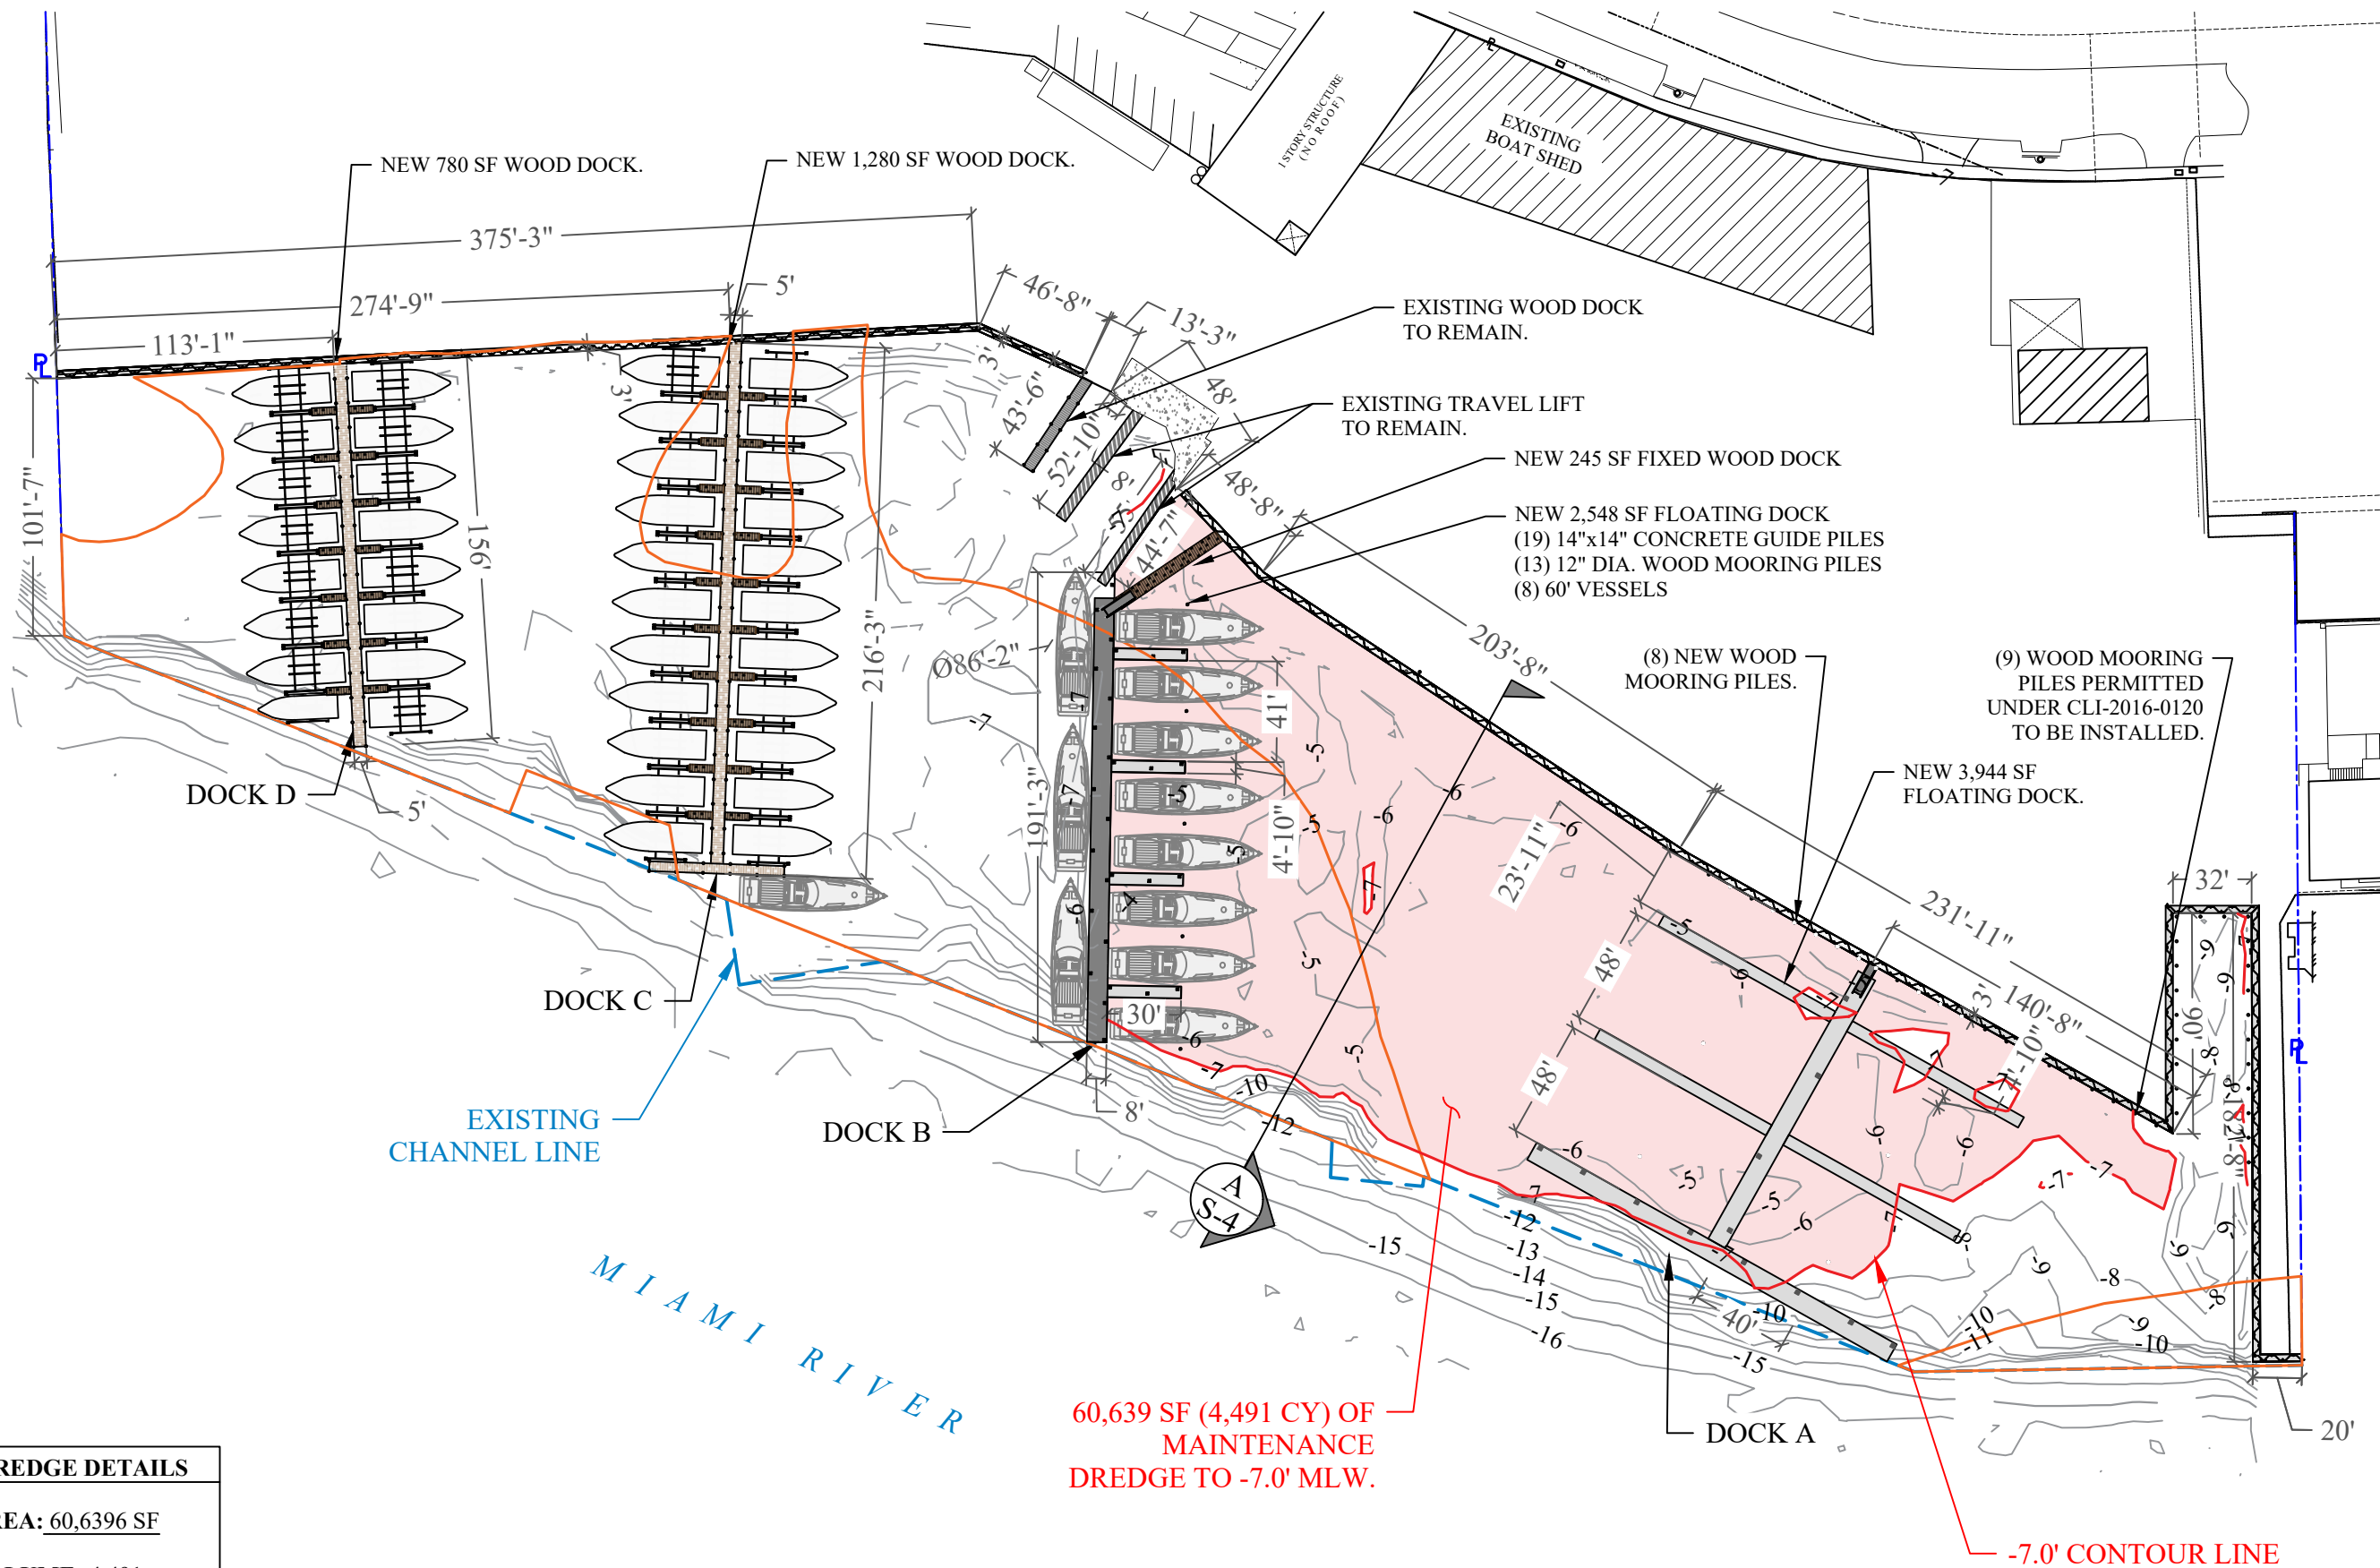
NEW 780 SF WOOD DOCK.

NEW 1,280 SF WOOD DOCK.

1 STORY STRUCTURE (NO ROOF)

EXISTING BOAT SHED

375'-3"

274'-9"

5'

113'-1"

46'-8"

13'-3"

EXISTING WOOD DOCK TO REMAIN.

3'

3'

43'-6"

48'

EXISTING TRAVEL LIFT TO REMAIN.

52'-10"

NEW 245 SF FIXED WOOD DOCK

8'

48'-8"

101'-7"

156'

NEW 2,548 SF FLOATING DOCK
(19) 14"x14" CONCRETE GUIDE PILES
(13) 12" DIA. WOOD MOORING PILES
(8) 60' VESSELS

44'-7"

216'-3"

Ø86'-2"

203'-8"

(8) NEW WOOD MOORING PILES.

(9) WOOD MOORING PILES PERMITTED UNDER CLI-2016-0120 TO BE INSTALLED.

41'

NEW 3,944 SF FLOATING DOCK.

DOCK D

5'

191'-3"

4'-10"

23'-11"

231'-11"

32'

DOCK C

30'

48'

140'-8"

90'

48'

4'-10"

EXISTING CHANNEL LINE

DOCK B

8'

121'-8"

A
S-4

MIAMI RIVER

40'

60,639 SF (4,491 CY) OF MAINTENANCE DREDGE TO -7.0' MLW.

DOCK A

20'

REDGE DETAILS

REA: 60,6396 SF

-7.0' CONTOUR LINE

-5 -6 -7 -8 -9 -10 -11 -12 -13 -14 -15 -16